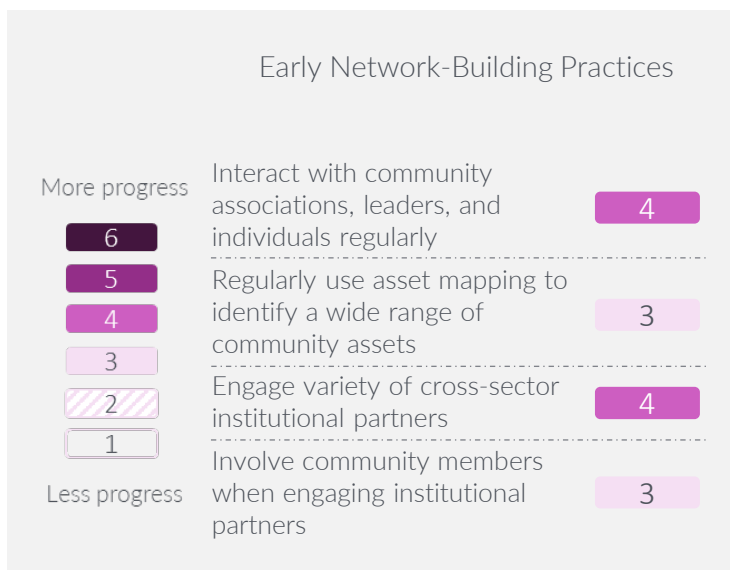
Early Network-Building Practices

More progress
6
5
4
3
2
1
Less progress

| | |
|---|---|
| Interact with community associations, leaders, and individuals regularly | 4 |
| Regularly use asset mapping to identify a wide range of community assets | 3 |
| Engage variety of cross-sector institutional partners | 4 |
| Involve community members when engaging institutional partners | 3 |